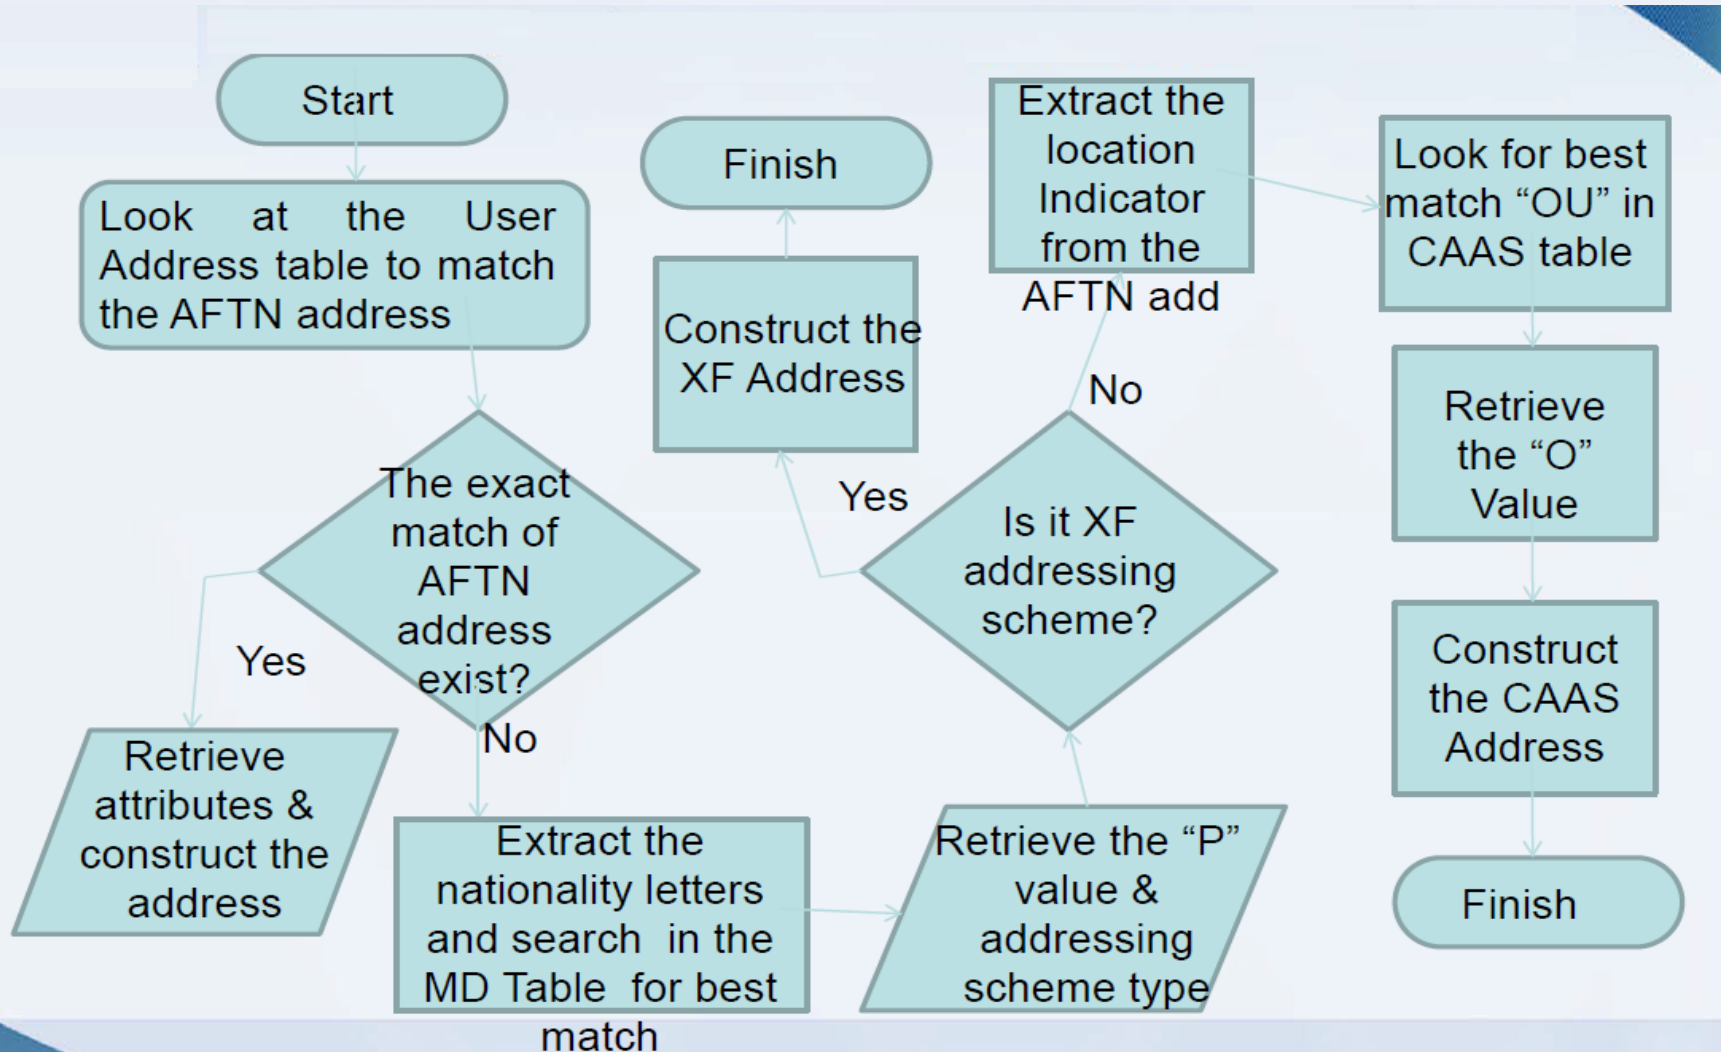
Start

Look at the User Address table to match the AFTN address

The exact match of AFTN address exist?

Yes

Retrieve attributes & construct the address

No

Extract the nationality letters and search in the MD Table for best match

Retrieve the “P” value & addressing scheme type

Is it XF addressing scheme?

Yes

Construct the XF Address

Finish

No

Extract the location Indicator from the AFTN add

Look for best match “OU” in CAAS table

Retrieve the “O” Value

Construct the CAAS Address

Finish